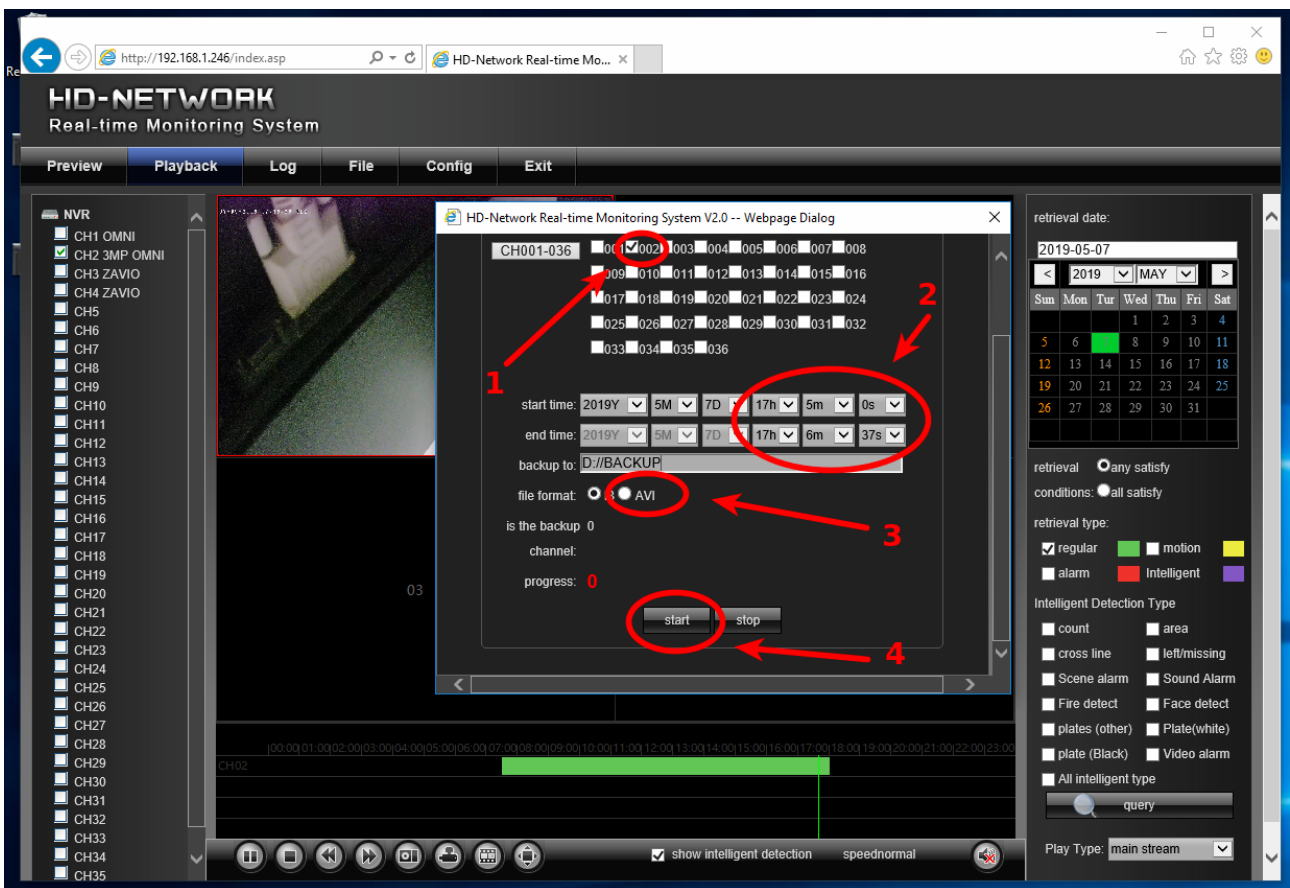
http://192.168.1.246/index.asp
HD-Network Real-time Mo...

HD-NETWORK
Real-time Monitoring System

Preview | Playback | Log | File | Config | Exit

NVR
CH1 OMNI
CH2 3MP OMNI
CH3 ZAVIO
CH4 ZAVIO
CH5
CH6
CH7
CH8
CH9
CH10
CH11
CH12
CH13
CH14
CH15
CH16
CH17
CH18
CH19
CH20
CH21
CH22
CH23
CH24
CH25
CH26
CH27
CH28
CH29
CH30
CH31
CH32
CH33
CH34
CH35

HD-Network Real-time Monitoring System V2.0 -- Webpage Dialog

CH001-036
001 002 003 004 005 006 007 008
009 010 011 012 013 014 015 016
017 018 019 020 021 022 023 024
025 026 027 028 029 030 031 032
033 034 035 036

start time: 2019Y 5M 7D 17h 5m 0s
end time: 2019Y 5M 7D 17h 6m 37s
backup to: D://BACKUP
file format: 8 AVI
is the backup channel: 0
progress: 0
start stop

1
2
3
4

03

CH02
|00:00|01:00|02:00|03:00|04:00|05:00|06:00|07:00|08:00|09:00|10:00|11:00|12:00|13:00|14:00|15:00|16:00|17:00|18:00|19:00|20:00|21:00|22:00|23:00

show intelligent detection speednormal

retrieval date:
2019-05-07
< 2019 MAY >
| Sun | Mon | Tue | Wed | Thu | Fri | Sat |
|---|---|---|---|---|---|---|
| | | | 1 | 2 | 3 | 4 |
| 5 | 6 | 7 | 8 | 9 | 10 | 11 |
| 12 | 13 | 14 | 15 | 16 | 17 | 18 |
| 19 | 20 | 21 | 22 | 23 | 24 | 25 |
| 26 | 27 | 28 | 29 | 30 | 31 | |

retrieval conditions: any satisfy all satisfy
retrieval type:
regular motion
alarm Intelligent
Intelligent Detection Type
count area
cross line left/missing
Scene alarm Sound Alarm
Fire detect Face detect
plates (other) Plate(white)
plate (Black) Video alarm
All intelligent type
query
Play Type: main stream